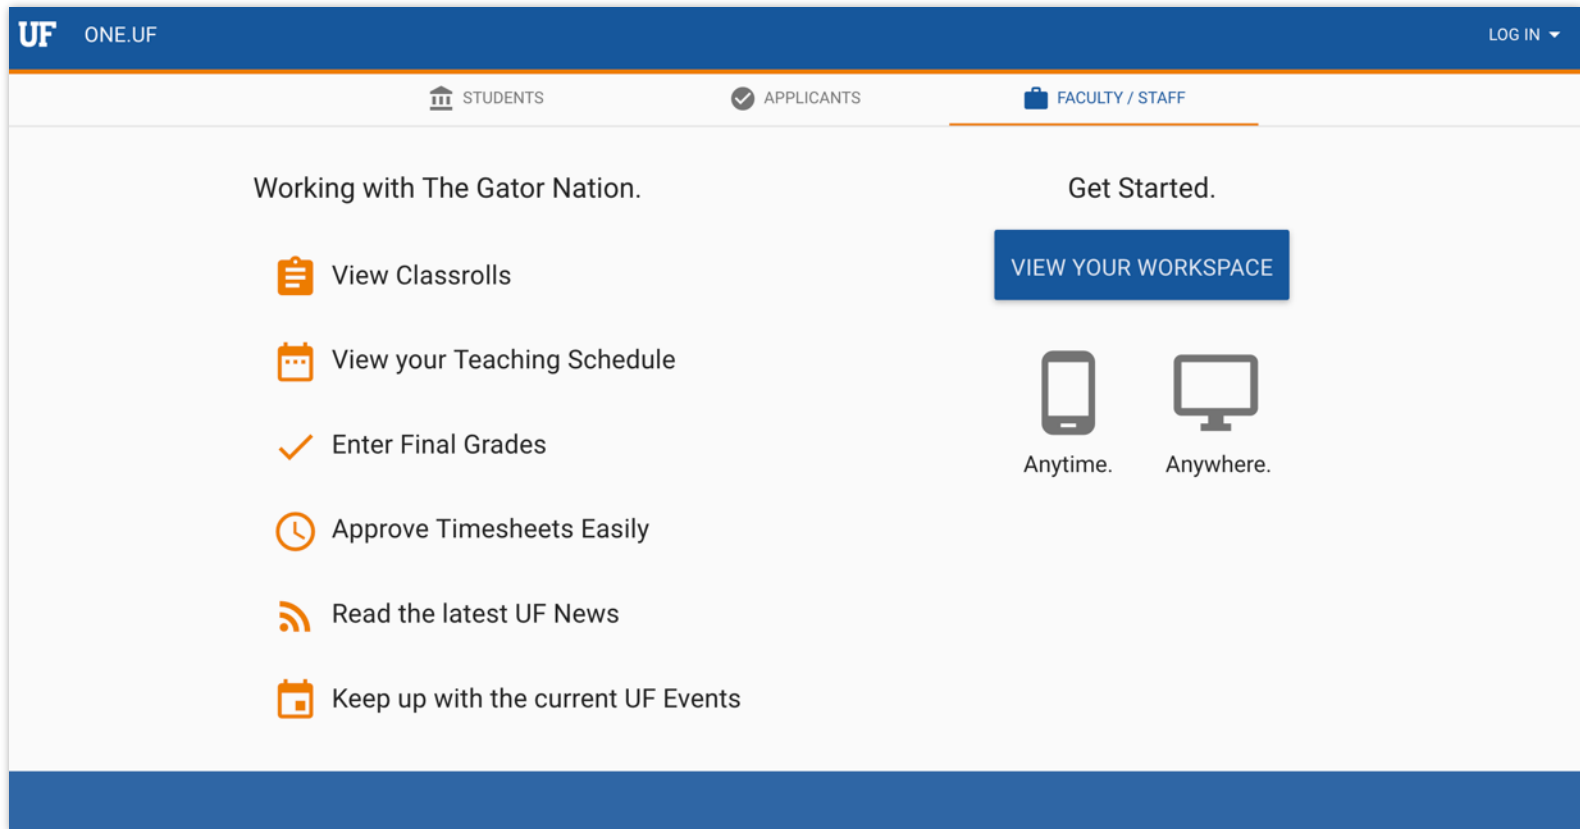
UF ONE.UF

LOG IN

STUDENTS APPLICANTS FACULTY / STAFF

Working with The Gator Nation.

View Classrolls

View your Teaching Schedule

Enter Final Grades

Approve Timesheets Easily

Read the latest UF News

Keep up with the current UF Events

Get Started.

VIEW YOUR WORKSPACE

Anytime. Anywhere.